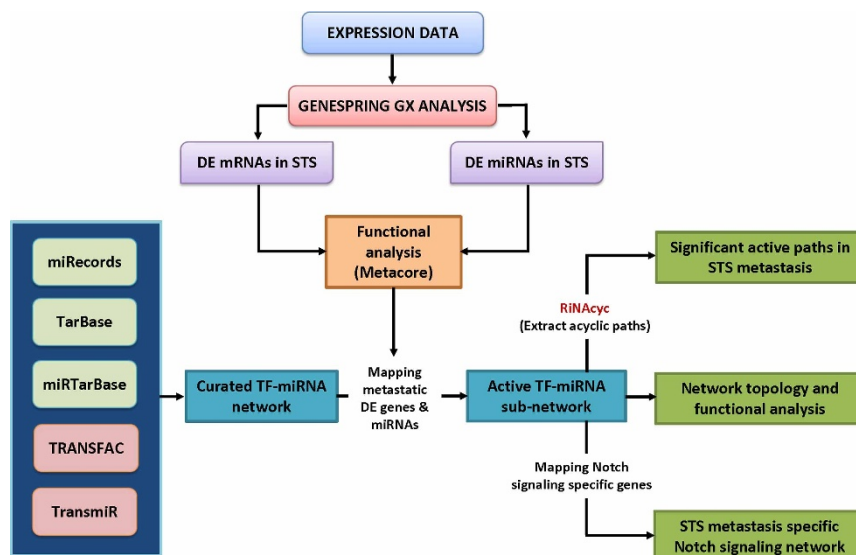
EXPRESSION DATA

GENESPRING GX ANALYSIS

DE mRNAs in STS

DE miRNAs in STS

Functional analysis (Metacore)

miRecords

TarBase

miRTarBase

TRANSFAC

TransmiR

Curated TF-miRNA network

Mapping metastatic DE genes & miRNAs

Active TF-miRNA sub-network

RiNAcyc
(Extract acyclic paths)

Significant active paths in STS metastasis

Network topology and functional analysis

Mapping Notch signaling specific genes

STS metastasis specific Notch signaling network